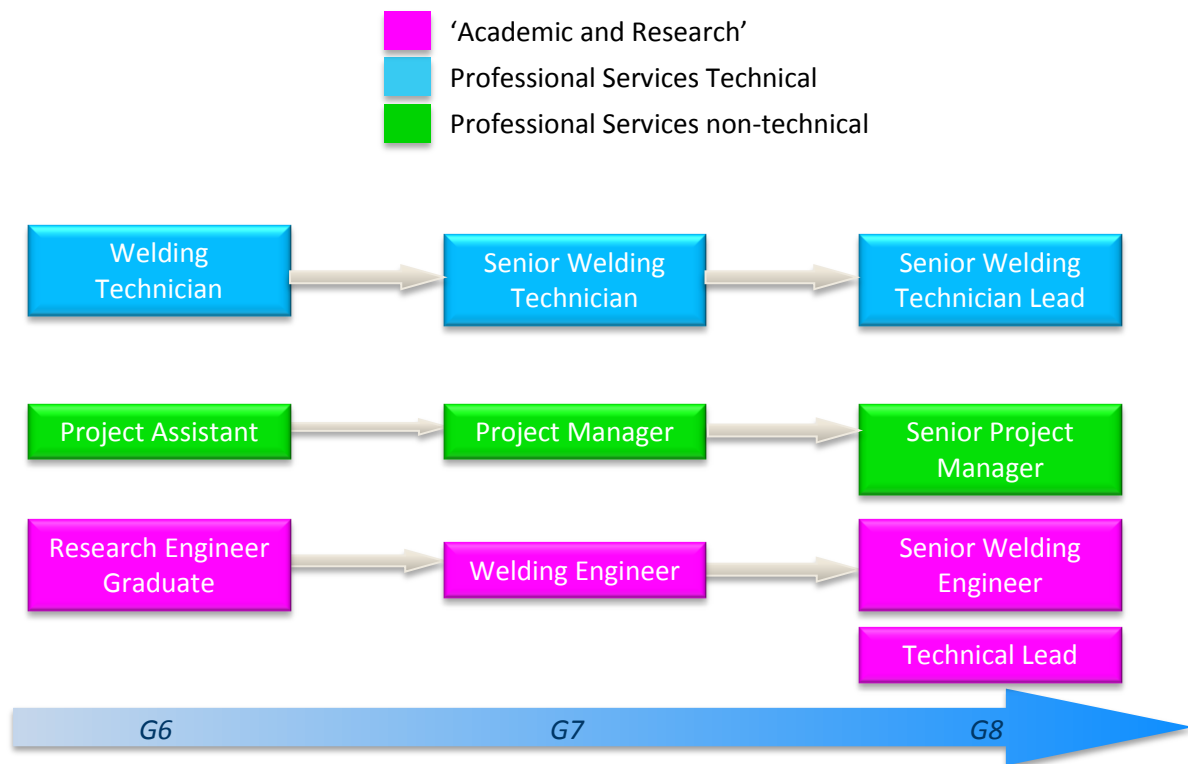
‘Academic and Research’
Professional Services Technical
Professional Services non-technical

Welding Technician
Senior Welding Technician
Senior Welding Technician Lead

Project Assistant
Project Manager
Senior Project Manager

Research Engineer Graduate
Welding Engineer
Senior Welding Engineer
Technical Lead

G6
G7
G8